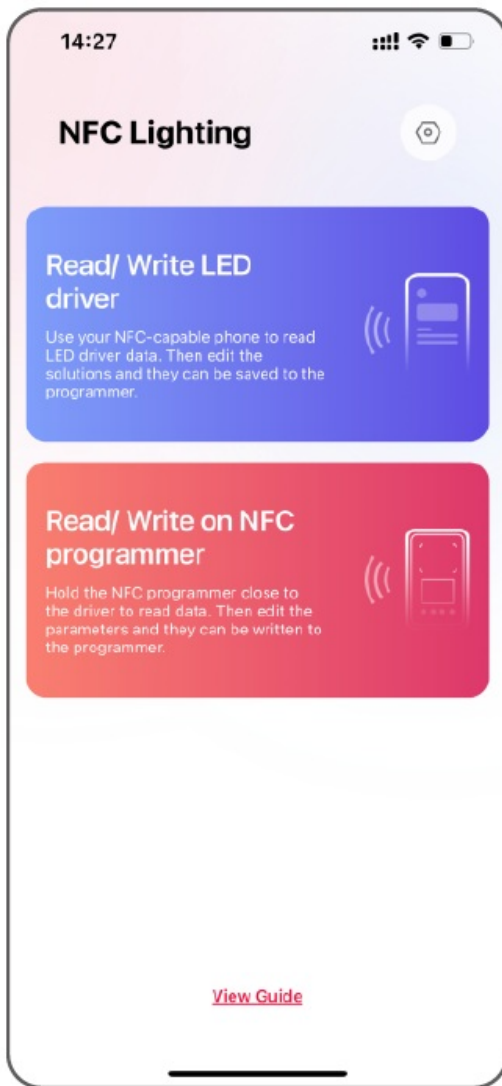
14:27

NFC Lighting

Read/ Write LED driver

Use your NFC-capable phone to read LED driver data. Then edit the solutions and they can be saved to the programmer.

Read/ Write on NFC programmer

Hold the NFC programmer close to the driver to read data. Then edit the parameters and they can be written to the programmer.

View Guide